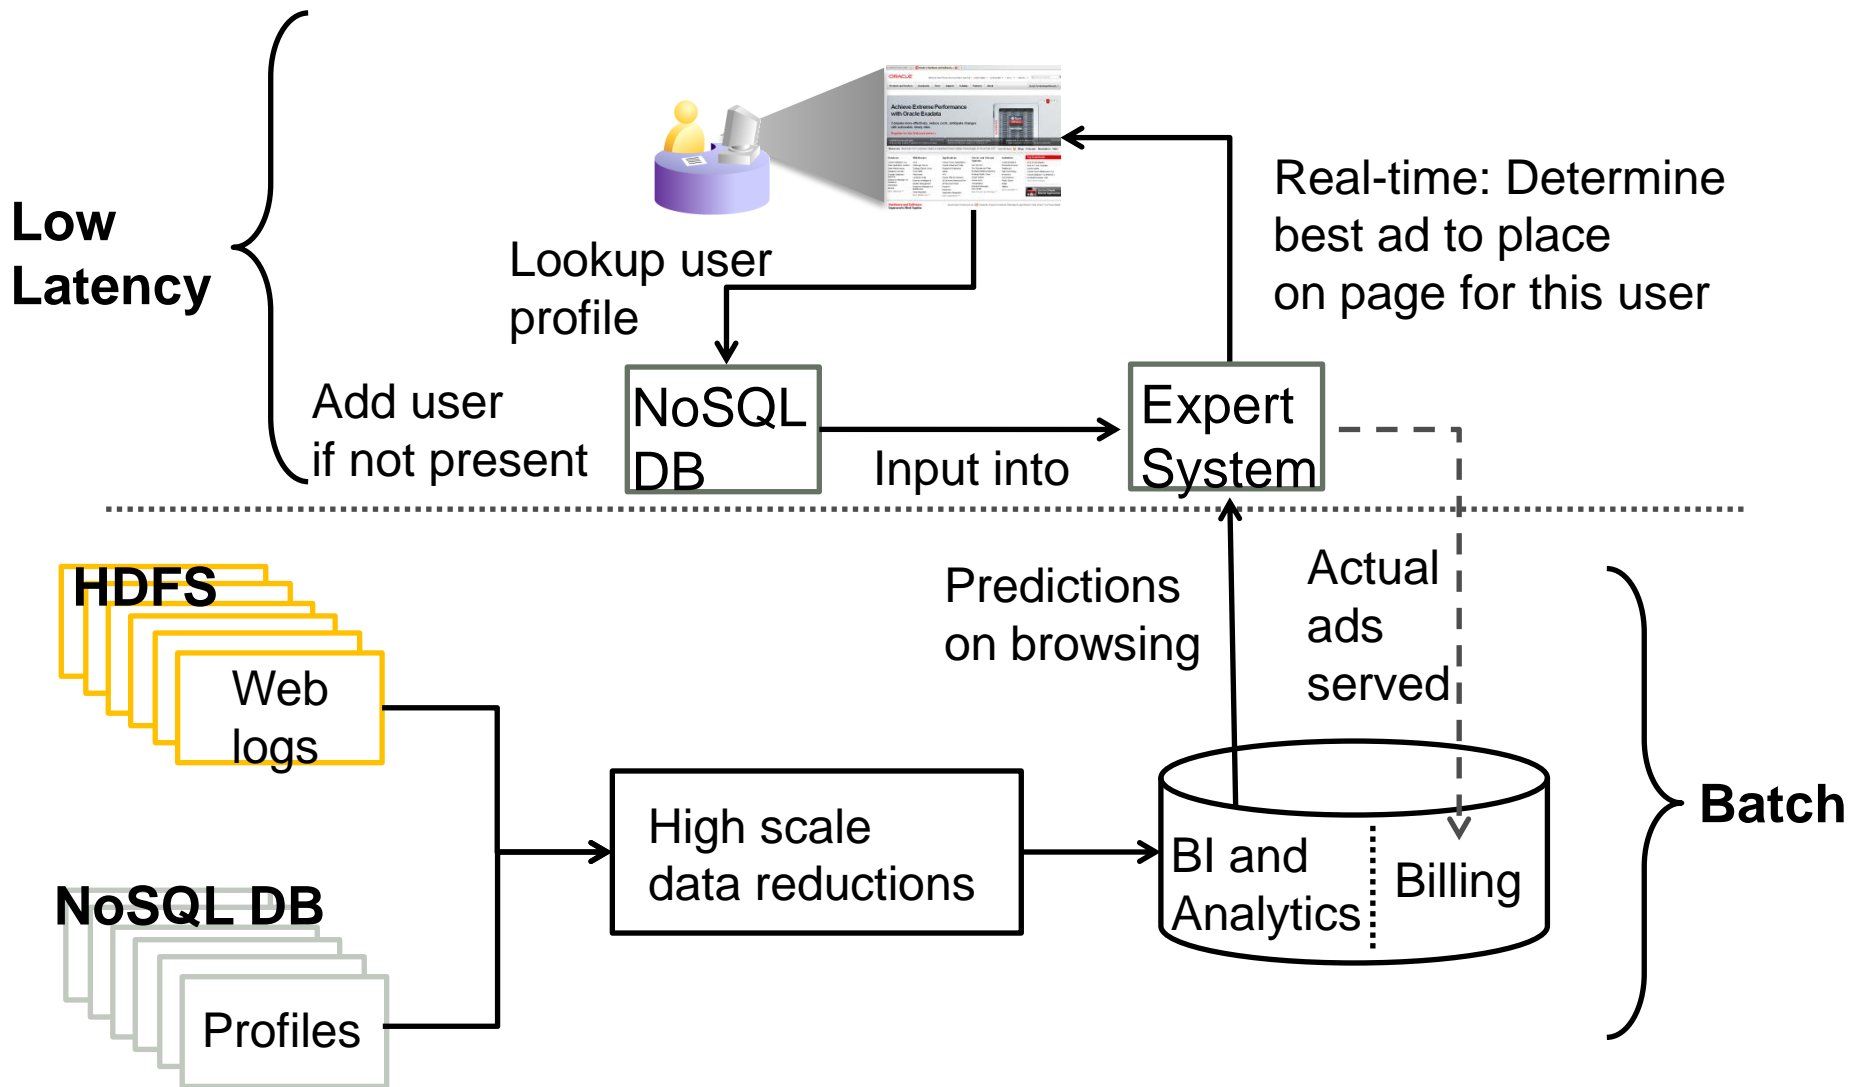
Low Latency

Lookup user profile

Real-time: Determine best ad to place on page for this user

Add user if not present

NoSQL DB

Input into

Expert System

HDFS

Web logs

Predictions on browsing

Actual ads served

High scale data reductions

BI and Analytics

Billing

Batch

NoSQL DB

Profiles